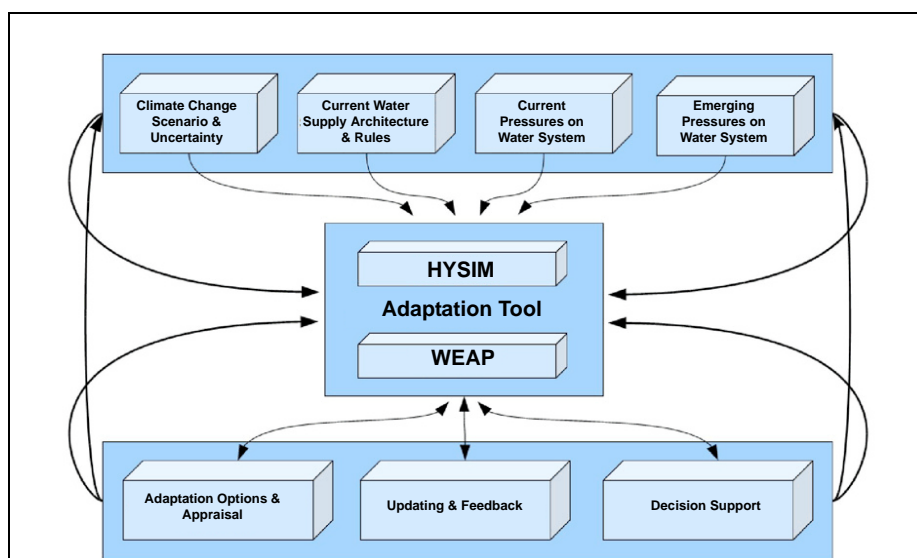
Climate Change Scenario & Uncertainty

Current Water Supply Architecture & Rules

Current Pressures on Water System

Emerging Pressures on Water System

HYSIM

Adaptation Tool

WEAP

Adaptation Options & Appraisal

Updating & Feedback

Decision Support